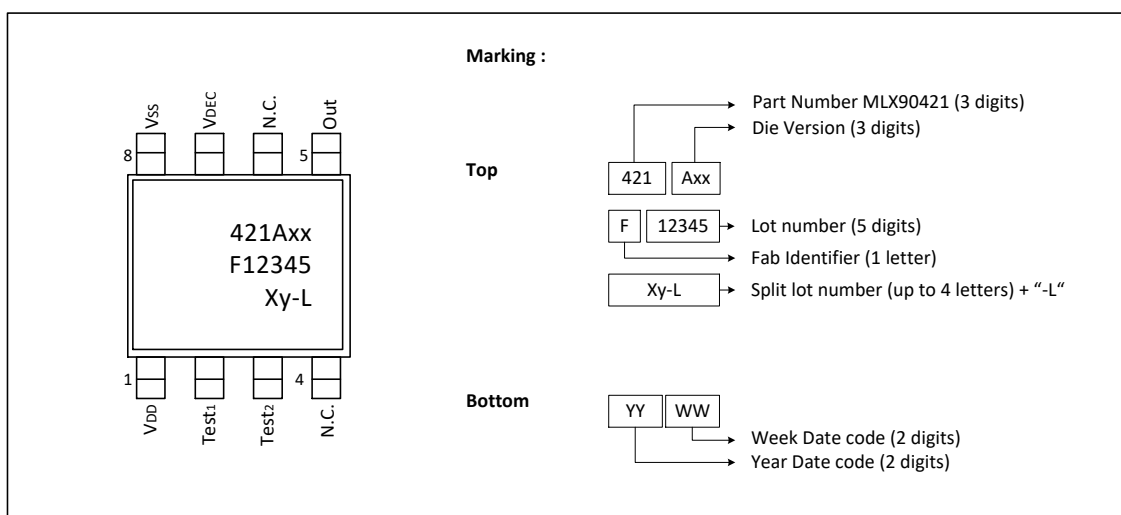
$V_{SS}$
$V_{DEC}$
N.C.
Out
8
5
421Axx
F12345
Xy-L
1
4
$V_{DD}$
$Test_1$
$Test_2$
N.C.

Marking :

Top

Part Number MLX90421 (3 digits)
Die Version (3 digits)
421
Axx
F
12345
Lot number (5 digits)
Fab Identifier (1 letter)
Xy-L
Split lot number (up to 4 letters) + "-L"

Bottom

YY
WW
Week Date code (2 digits)
Year Date code (2 digits)